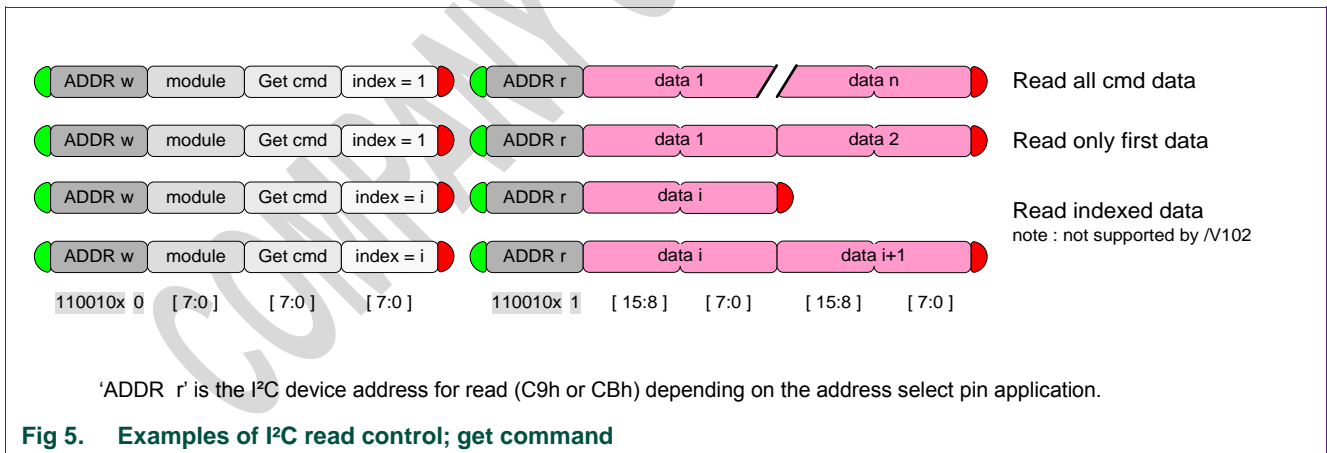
ADDR w module Get cmd index = 1 ADDR r data 1 data n Read all cmd data

ADDR w module Get cmd index = 1 ADDR r data 1 data 2 Read only first data

ADDR w module Get cmd index = i ADDR r data i

Read indexed data
note : not supported by /V102

ADDR w module Get cmd index = i ADDR r data i data i+1

110010x 0 [ 7:0 ] [ 7:0 ] [ 7:0 ] 110010x 1 [ 15:8 ] [ 7:0 ] [ 15:8 ] [ 7:0 ]

'ADDR r' is the I²C device address for read (C9h or CBh) depending on the address select pin application.

Fig 5. Examples of I²C read control; get command